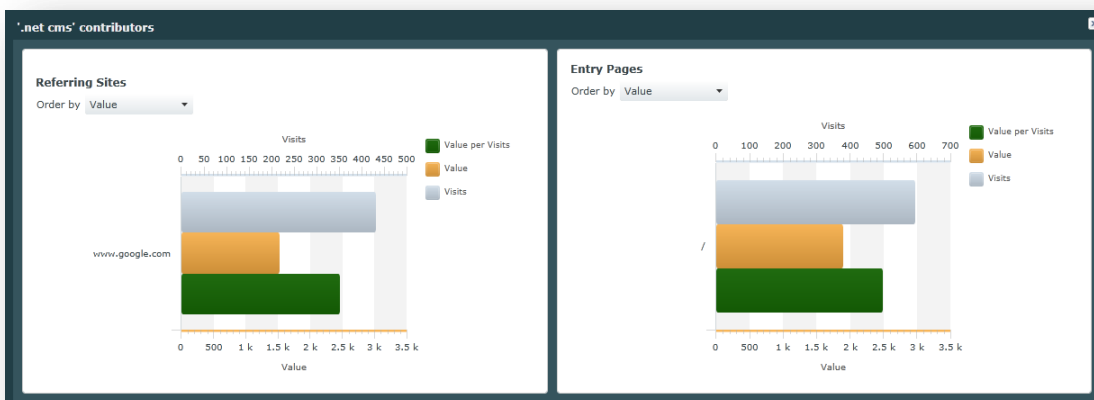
'.net cms' contributors

Referring Sites

Order by Value

Visits

0 50 100 150 200 250 300 350 400 450 500

www.google.com

0 500 1 k 1.5 k 2 k 2.5 k 3 k 3.5 k

Value

Value per Visits

Value

Visits

Entry Pages

Order by Value

Visits

0 100 200 300 400 500 600 700

/

0 500 1 k 1.5 k 2 k 2.5 k 3 k 3.5 k

Value

Value per Visits

Value

Visits